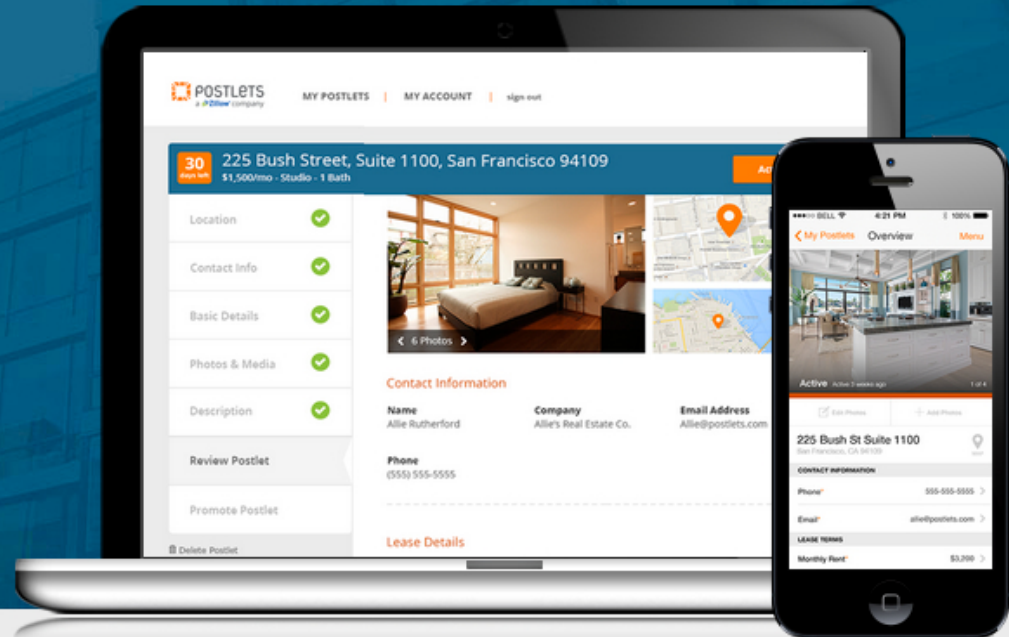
POSTLETS
a Zillow company

MY POSTLETS | MY ACCOUNT | sign out

30 days left

225 Bush Street, Suite 1100, San Francisco 94109
$1,500/mo - Studio - 1 Bath

Ac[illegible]

Location
Contact Info
Basic Details
Photos & Media
Description
Review Postlet
Promote Postlet
Delete Postlet

6 Photos

Contact Information

Name
Allie Rutherford

Company
Allie's Real Estate Co.

Email Address
Allie@postlets.com

Phone
(555) 555-5555

Lease Details

BELL 4:21 PM 100%
My Postlets Overview Menu

Active Active 3 weeks ago 1 of 4

Edit Photos Add Photos

225 Bush St Suite 1100
San Francisco, CA 94109

CONTACT INFORMATION
Phone* 555-555-5555
Email* allie@postlets.com

LEASE TERMS
Monthly Rent* $3,200